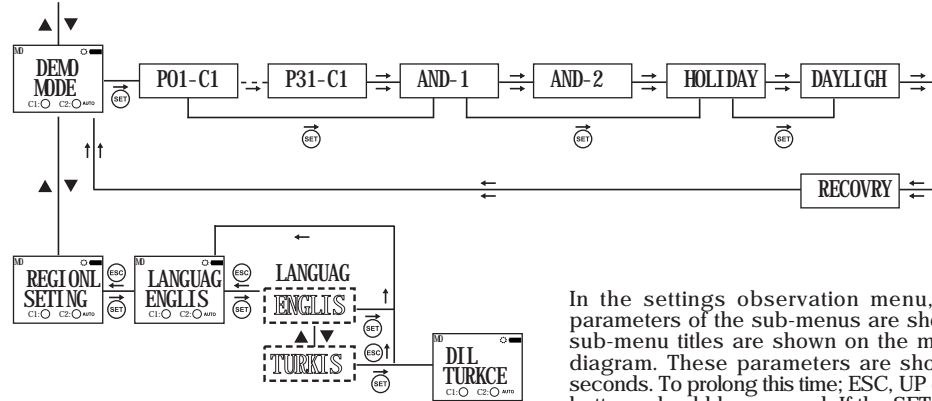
MD
DEMO MODE
C1: C2: AUTO

SET

P01-C1
P31-C1
AND-1
AND-2
HOLIDAY
DAYLIGH

SET
SET
SET

RECOVRY

MD
REGIONL SETING
C1: C2: AUTO

ESC
SET

MD
LANGUAG ENGLIS
C1: C2: AUTO

ESC
SET

LANGUAG
ENGLIS
TURKIS

SET
ESC
SET

MD
DIL TURKCE
C1: C2: AUTO

In the settings observation menu, parameters of the sub-menus are sho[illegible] sub-menu titles are shown on the m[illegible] diagram. These parameters are sho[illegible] seconds. To prolong this time; ESC, UP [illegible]